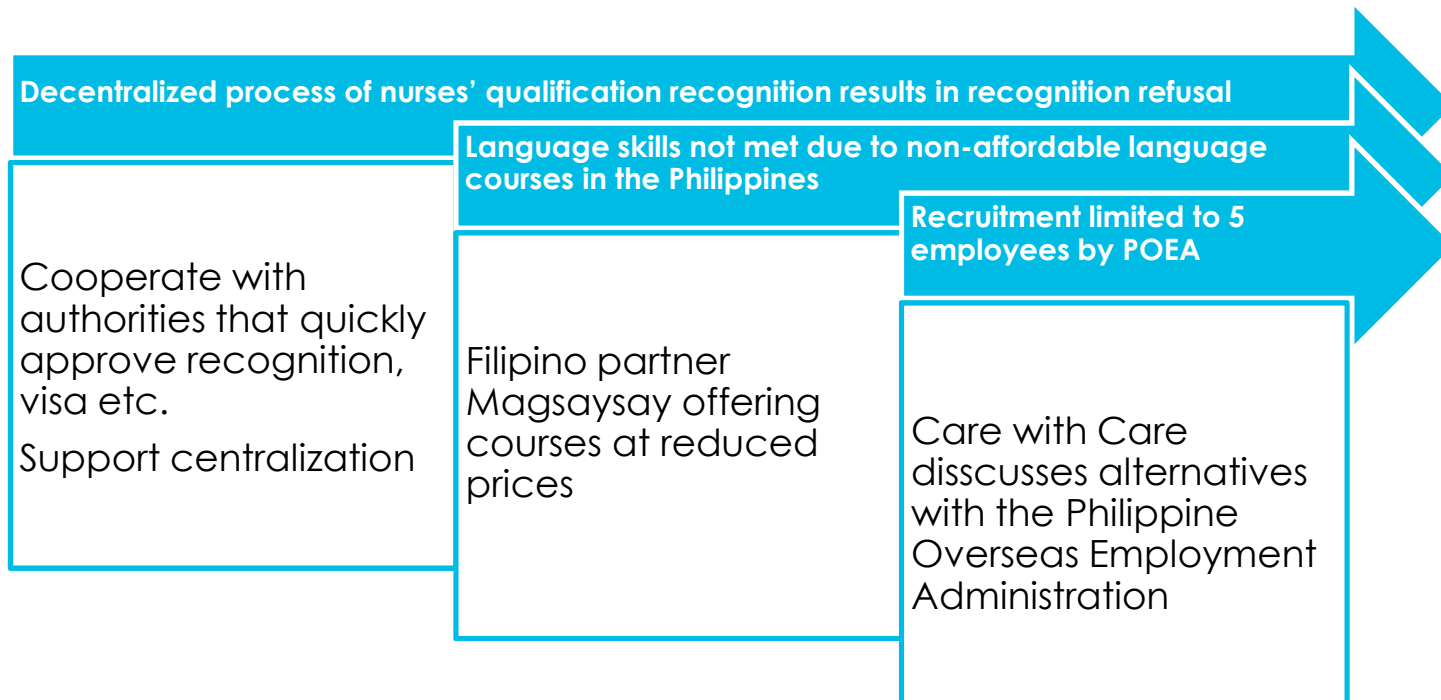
Decentralized process of nurses' qualification recognition results in recognition refusal

Cooperate with authorities that quickly approve recognition, visa etc.

Support centralization

Language skills not met due to non-affordable language courses in the Philippines

Filipino partner Magsaysay offering courses at reduced prices

Recruitment limited to 5 employees by POEA

Care with Care disscusses alternatives with the Philippine Overseas Employment Administration